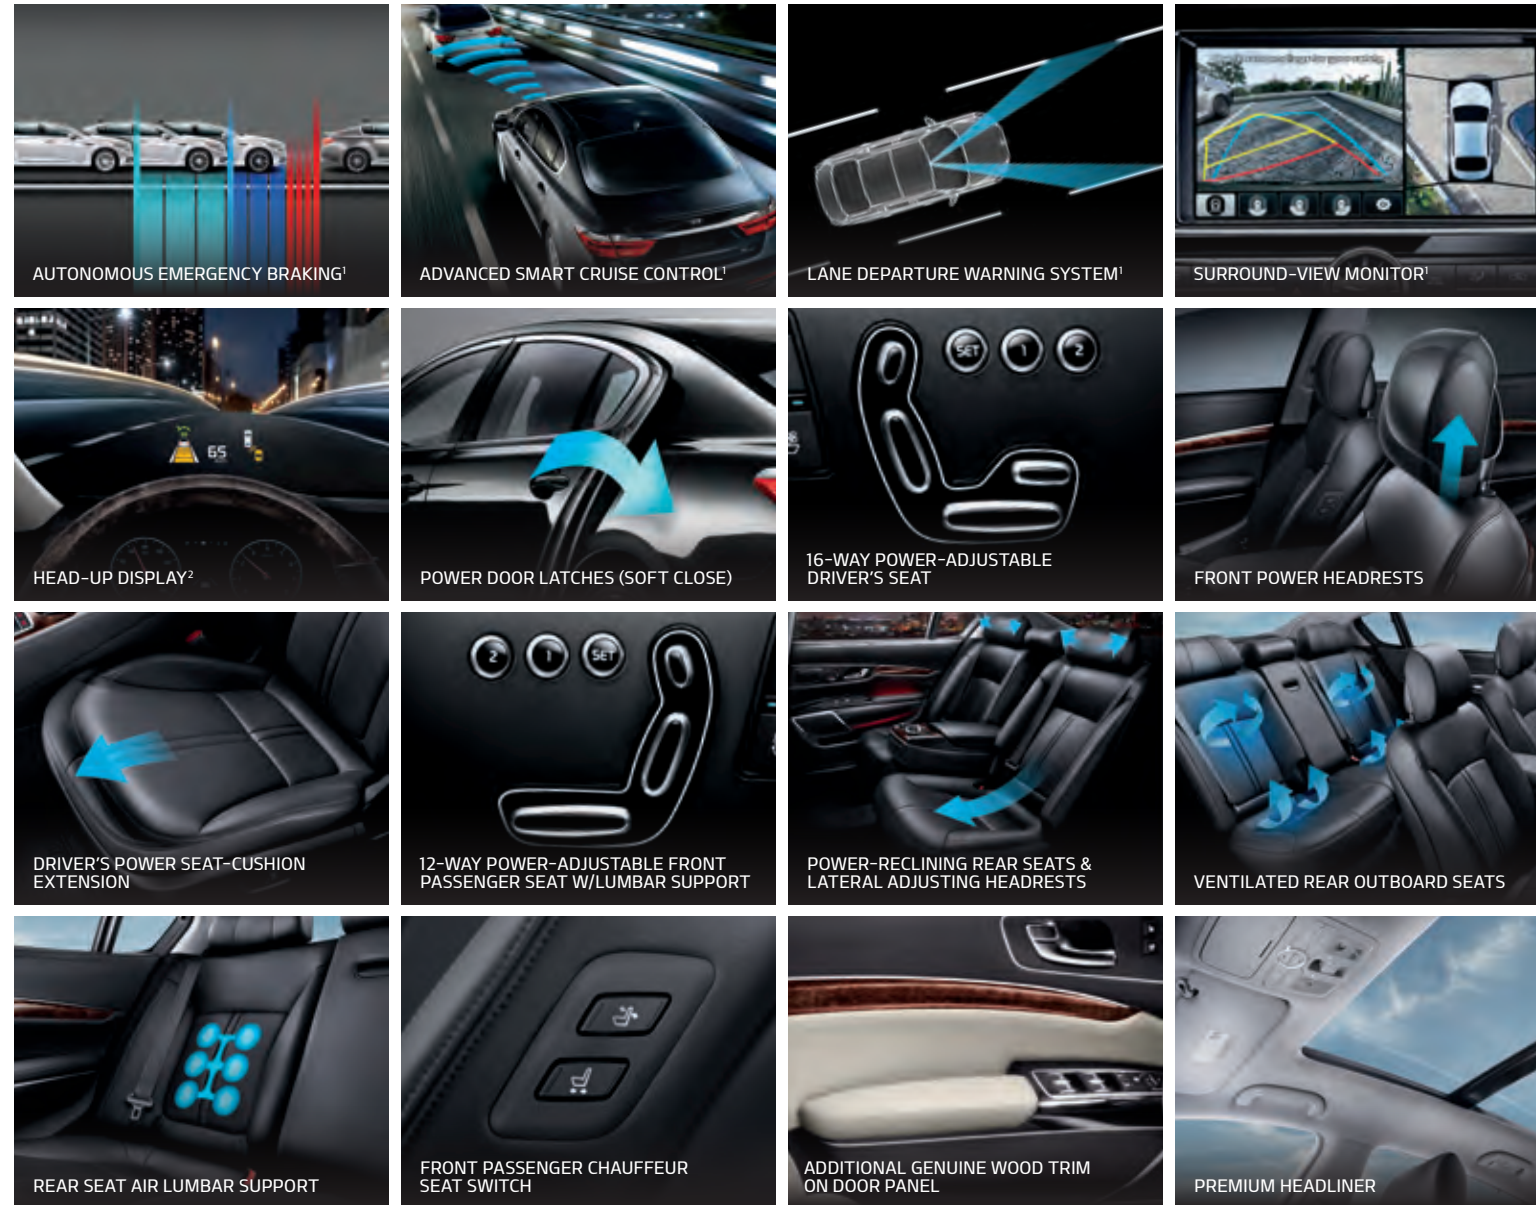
AUTONOMOUS EMERGENCY BRAKING$^1$

ADVANCED SMART CRUISE CONTROL$^1$

LANE DEPARTURE WARNING SYSTEM$^1$

SURROUND-VIEW MONITOR$^1$

65

HEAD-UP DISPLAY$^2$

POWER DOOR LATCHES (SOFT CLOSE)

SET 1 2

16-WAY POWER-ADJUSTABLE DRIVER'S SEAT

FRONT POWER HEADRESTS

DRIVER'S POWER SEAT-CUSHION EXTENSION

2 1 SET

12-WAY POWER-ADJUSTABLE FRONT PASSENGER SEAT W/LUMBAR SUPPORT

POWER-RECLINING REAR SEATS & LATERAL ADJUSTING HEADRESTS

VENTILATED REAR OUTBOARD SEATS

REAR SEAT AIR LUMBAR SUPPORT

FRONT PASSENGER CHAUFFEUR SEAT SWITCH

ADDITIONAL GENUINE WOOD TRIM ON DOOR PANEL

PREMIUM HEADLINER